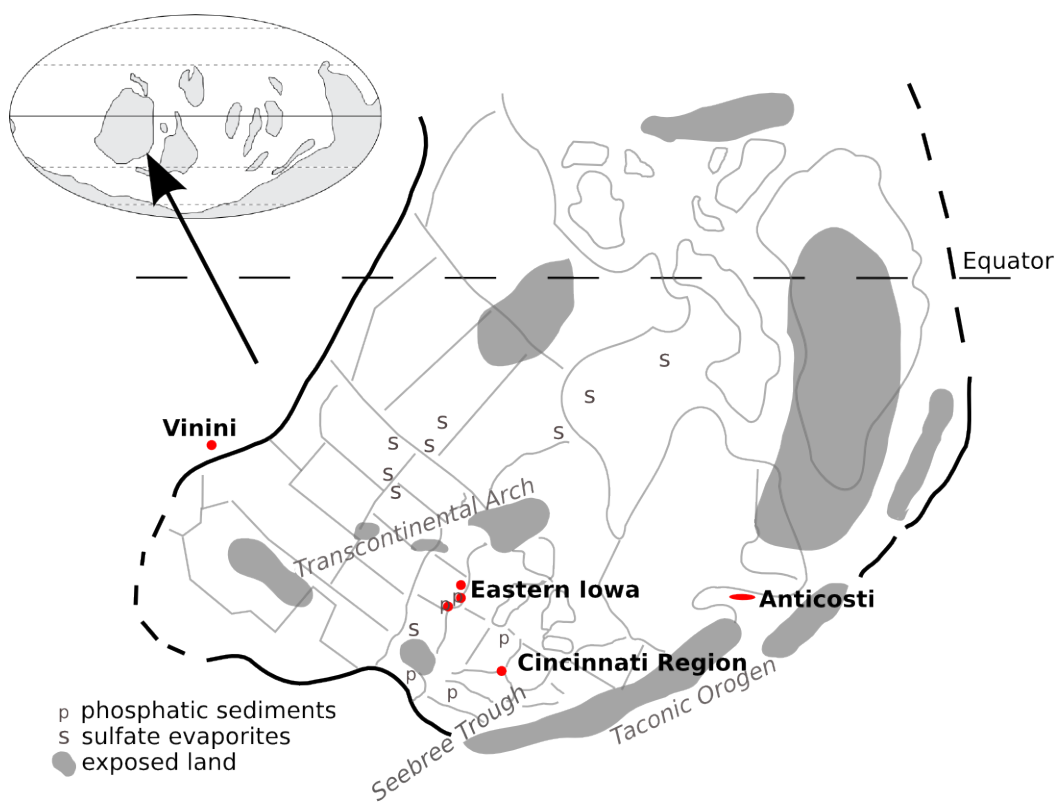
Equator

S

S

S

S

S

S

S

S

Vinini

Transcontinental Arch

Eastern Iowa

P

P

S

P

Cincinnati Region

Anticosti

P

P

Seebree Trough

Taconic Orogen

p phosphatic sediments
s sulfate evaporites
exposed land